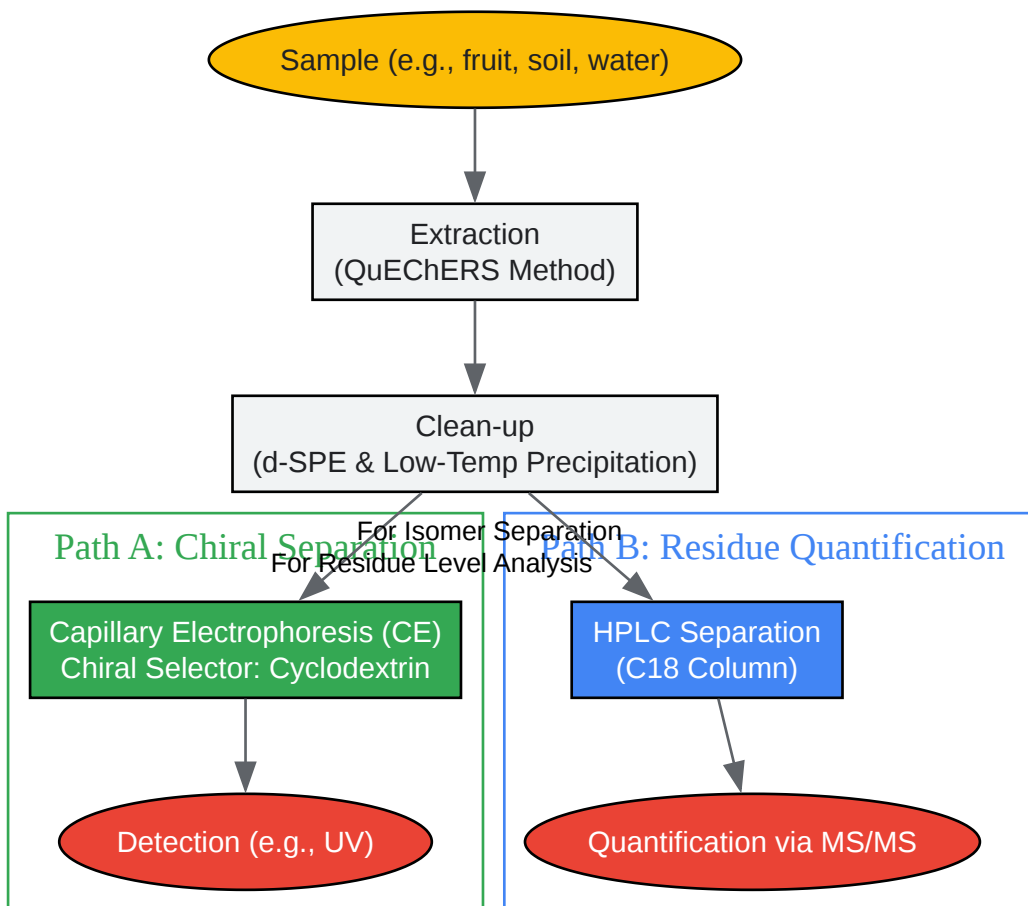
Sample (e.g., fruit, soil, water)

Extraction
(QuEChERS Method)

Clean-up
(d-SPE & Low-Temp Precipitation)

Path A: Chiral Separation

For Isomer Separation

For Residue Level Analysis

Path B: Residue Quantification

Capillary Electrophoresis (CE)
Chiral Selector: Cyclodextrin

HPLC Separation
(C18 Column)

Detection (e.g., UV)

Quantification via MS/MS